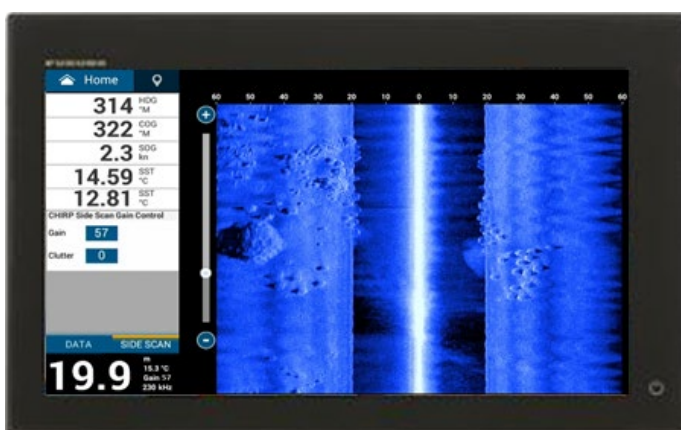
Home

314 HDG °M
322 COG °M
2.3 SOG kn
14.59 SST °C
12.81 SST °C

CHIRP Side Scan Gain Control
Gain 57
Clutter 0

DATA SIDE SCAN

19.9 m 15.3 °C Gain 57 230 kHz

60 50 40 30 20 10 0 10 20 30 40 50 60

+
-